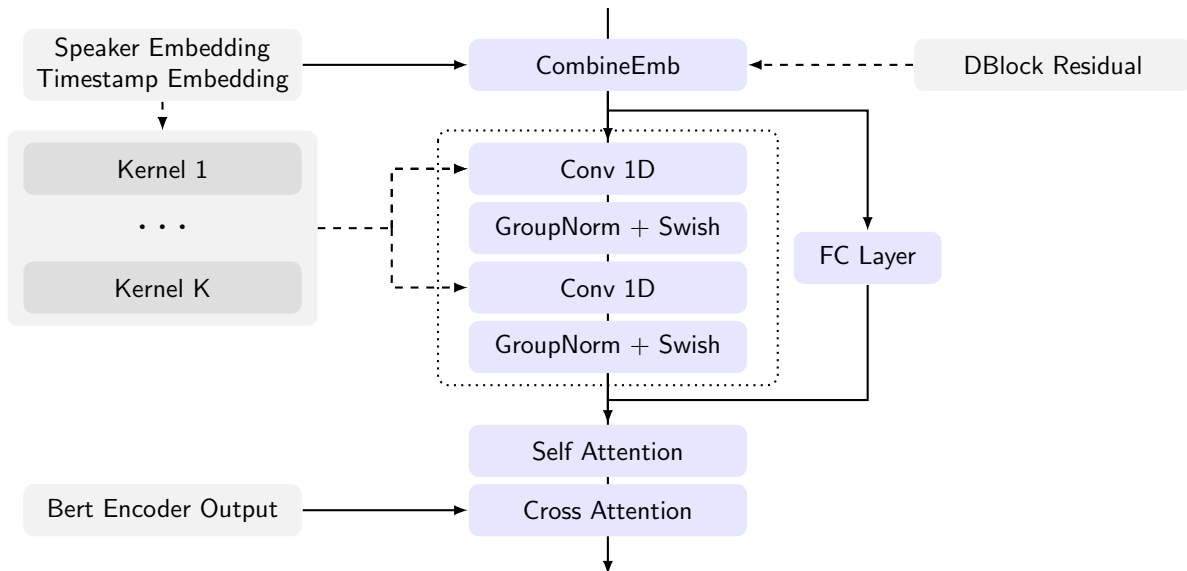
Speaker Embedding
Timestamp Embedding

CombineEmb

DBlock Residual

Kernel 1

. . .

Kernel K

Conv 1D

GroupNorm + Swish

Conv 1D

GroupNorm + Swish

FC Layer

Self Attention

Bert Encoder Output

Cross Attention